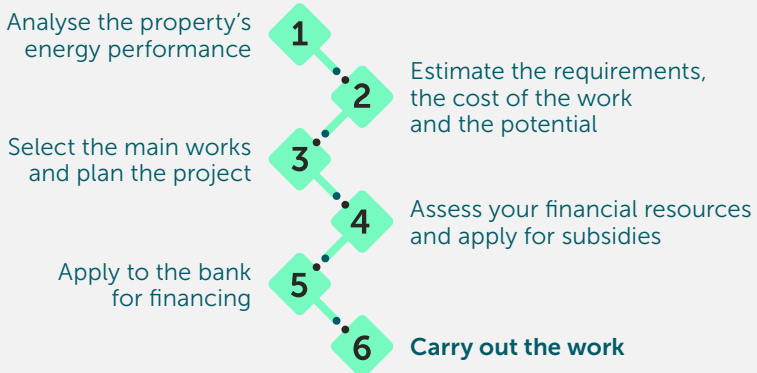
Analyse the property's energy performance

1

2

Estimate the requirements, the cost of the work and the potential

Select the main works and plan the project

3

4

Assess your financial resources and apply for subsidies

Apply to the bank for financing

5

6

Carry out the work